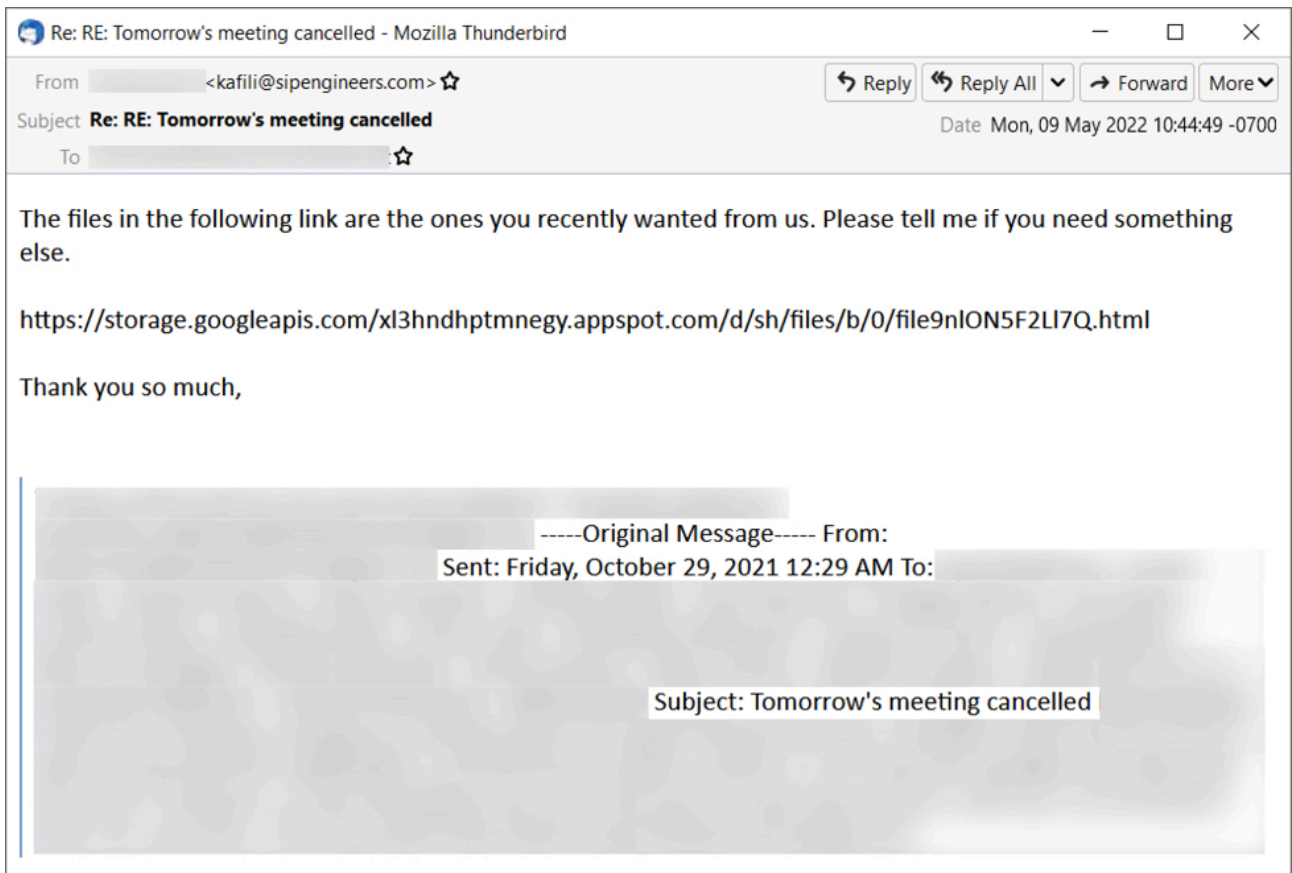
Re: RE: Tomorrow's meeting cancelled - Mozilla Thunderbird

From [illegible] <kafili@sipengineers.com>
Subject Re: RE: Tomorrow's meeting cancelled
To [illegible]

Reply | Reply All | Forward | More

Date Mon, 09 May 2022 10:44:49 -0700

The files in the following link are the ones you recently wanted from us. Please tell me if you need something else.

https://storage.googleapis.com/xl3hndhptmnegy.appspot.com/d/sh/files/b/0/file9nlON5F2Ll7Q.html

Thank you so much,

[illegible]
-----Original Message----- From: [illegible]
Sent: Friday, October 29, 2021 12:29 AM To: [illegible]

Subject: Tomorrow's meeting cancelled

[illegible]